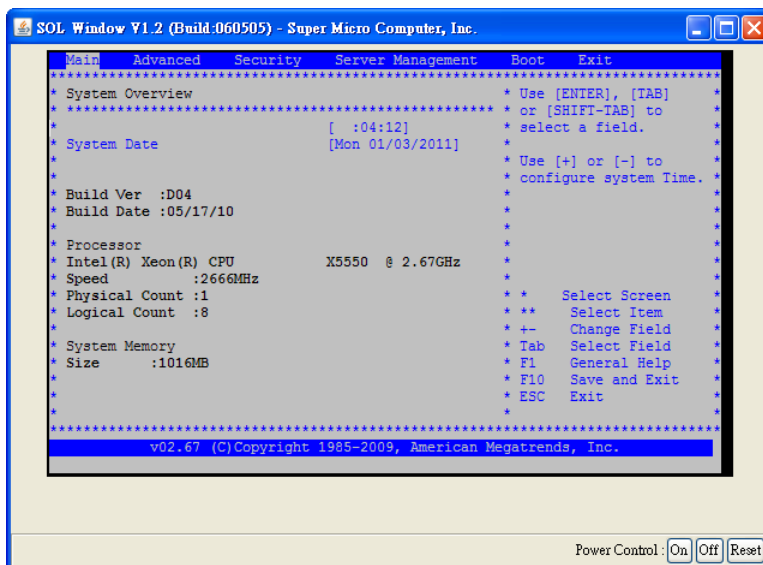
SOL Window V1.2 (Build:060505) - Super Micro Computer, Inc.

Main Advanced Security Server Management Boot Exit

System Overview

System Date [ :04:12] [Mon 01/03/2011]

Build Ver :D04
Build Date :05/17/10

Processor
Intel(R) Xeon(R) CPU X5550 @ 2.67GHz
Speed :2666MHz
Physical Count :1
Logical Count :8

System Memory
Size :1016MB

Use [ENTER], [TAB] or [SHIFT-TAB] to select a field.

Use [+] or [-] to configure system Time.

* Select Screen
** Select Item
+- Change Field
Tab Select Field
F1 General Help
F10 Save and Exit
ESC Exit

v02.67 (C)Copyright 1985-2009, American Megatrends, Inc.

Power Control : On Off Reset